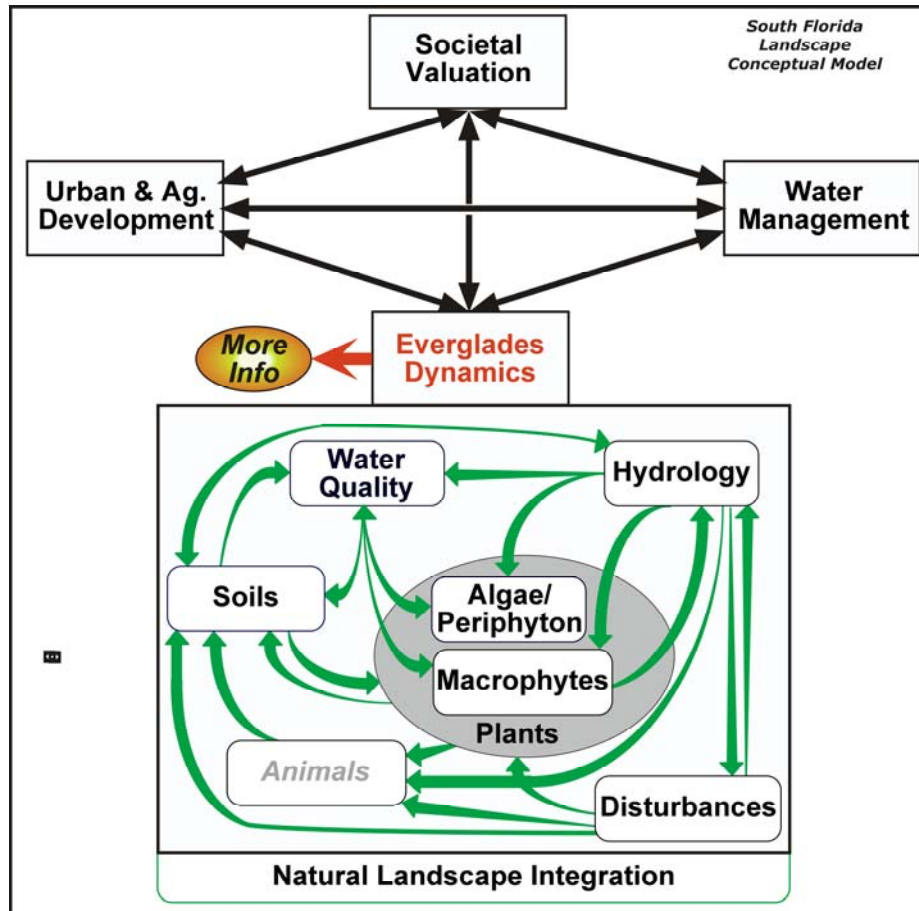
South Florida Landscape Conceptual Model

Societal Valuation

Urban & Ag. Development

Water Management

More Info

Everglades Dynamics

Water Quality

Hydrology

Soils

Algae/ Periphyton

Macrophytes

Plants

Animals

Disturbances

Natural Landscape Integration